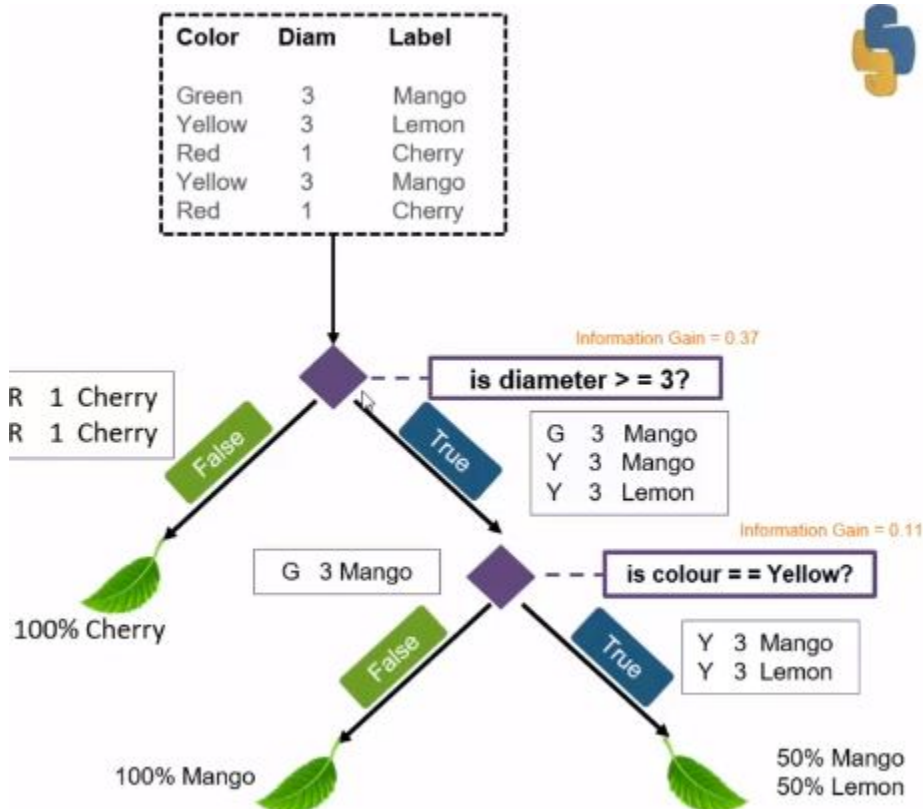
| Color | Diam | Label |
|---|---|---|
| Green | 3 | Mango |
| Yellow | 3 | Lemon |
| Red | 1 | Cherry |
| Yellow | 3 | Mango |
| Red | 1 | Cherry |

Information Gain = 0.37

is diameter > = 3?

R 1 Cherry
R 1 Cherry

False

True

G 3 Mango
Y 3 Mango
Y 3 Lemon

Information Gain = 0.11

100% Cherry

G 3 Mango

is colour = = Yellow?

False

True

Y 3 Mango
Y 3 Lemon

100% Mango

50% Mango
50% Lemon